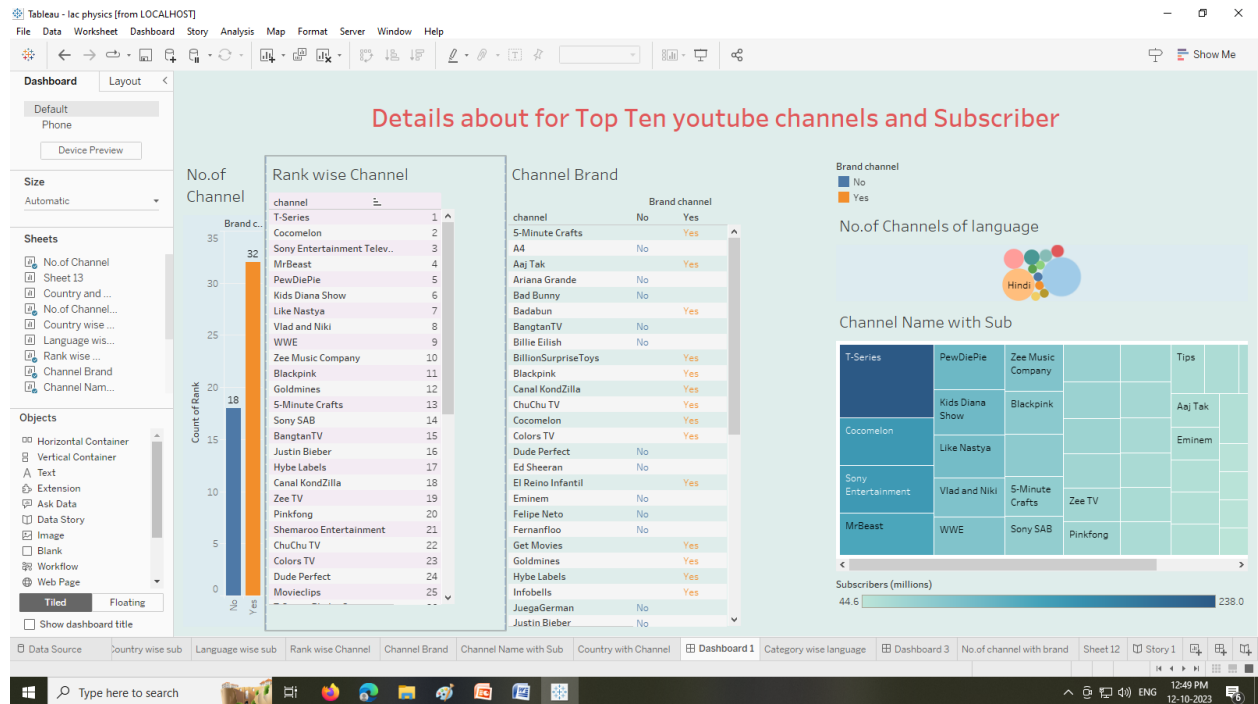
Tableau - lac physics [from LOCALHOST]
File Data Worksheet Dashboard Story Analysis Map Format Server Window Help

Show Me

Dashboard Layout
Default
Phone
Device Preview

Size
Automatic

Sheets
No.of Channel
Sheet 13
Country and ...
No.of Channel...
Country wise ...
Language wis...
Rank wise ...
Channel Brand
Channel Nam...

Objects
Horizontal Container
Vertical Container
Text
Extension
Ask Data
Data Story
Image
Blank
Workflow
Web Page
Tiled Floating
Show dashboard title

Details about for Top Ten youtube channels and Subscriber

No.of Channel
Brand c..
35
30
25
20
15
10
5
0
Count of Rank
18
32
No
Yes

Rank wise Channel
| channel | |
|---|---|
| T-Series | 1 |
| Cocomelon | 2 |
| Sony Entertainment Telev... | 3 |
| MrBeast | 4 |
| PewDiePie | 5 |
| Kids Diana Show | 6 |
| Like Nastya | 7 |
| Vlad and Niki | 8 |
| WWE | 9 |
| Zee Music Company | 10 |
| Blackpink | 11 |
| Goldmines | 12 |
| 5-Minute Crafts | 13 |
| Sony SAB | 14 |
| BangtanTV | 15 |
| Justin Bieber | 16 |
| Hybe Labels | 17 |
| Canal KondZilla | 18 |
| Zee TV | 19 |
| Pinkfong | 20 |
| Shemaroo Entertainment | 21 |
| ChuChu TV | 22 |
| Colors TV | 23 |
| Dude Perfect | 24 |
| Movieclips | 25 |

Channel Brand
Brand channel
| channel | No | Yes |
|---|---|---|
| 5-Minute Crafts | | Yes |
| A4 | No | |
| Aaj Tak | | Yes |
| Ariana Grande | No | |
| Bad Bunny | No | |
| Badabun | | Yes |
| BangtanTV | No | |
| Billie Eilish | No | |
| BillionSurpriseToys | | Yes |
| Blackpink | | Yes |
| Canal KondZilla | | Yes |
| ChuChu TV | | Yes |
| Cocomelon | | Yes |
| Colors TV | | Yes |
| Dude Perfect | No | |
| Ed Sheeran | No | |
| El Reino Infantil | | Yes |
| Eminem | No | |
| Felipe Neto | No | |
| Fernanfloo | No | |
| Get Movies | | Yes |
| Goldmines | | Yes |
| Hybe Labels | | Yes |
| Infobells | | Yes |
| JuegaGerman | No | |
| Justin Bieber | No | |

Brand channel
No
Yes

No.of Channels of language
Hindi

Channel Name with Sub
T-Series
PewDiePie
Zee Music Company
Tips
Kids Diana Show
Blackpink
Aaj Tak
Cocomelon
Like Nastya
Eminem
Sony Entertainment
Vlad and Niki
5-Minute Crafts
Zee TV
MrBeast
WWE
Sony SAB
Pinkfong
Subscribers (millions)
44.6
238.0

Data Source | Country wise sub | Language wise sub | Rank wise Channel | Channel Brand | Channel Name with Sub | Country with Channel | Dashboard 1 | Category wise language | Dashboard 3 | No.of channel with brand | Sheet 12 | Story 1

Type here to search
ENG
12:49 PM
12-10-2023